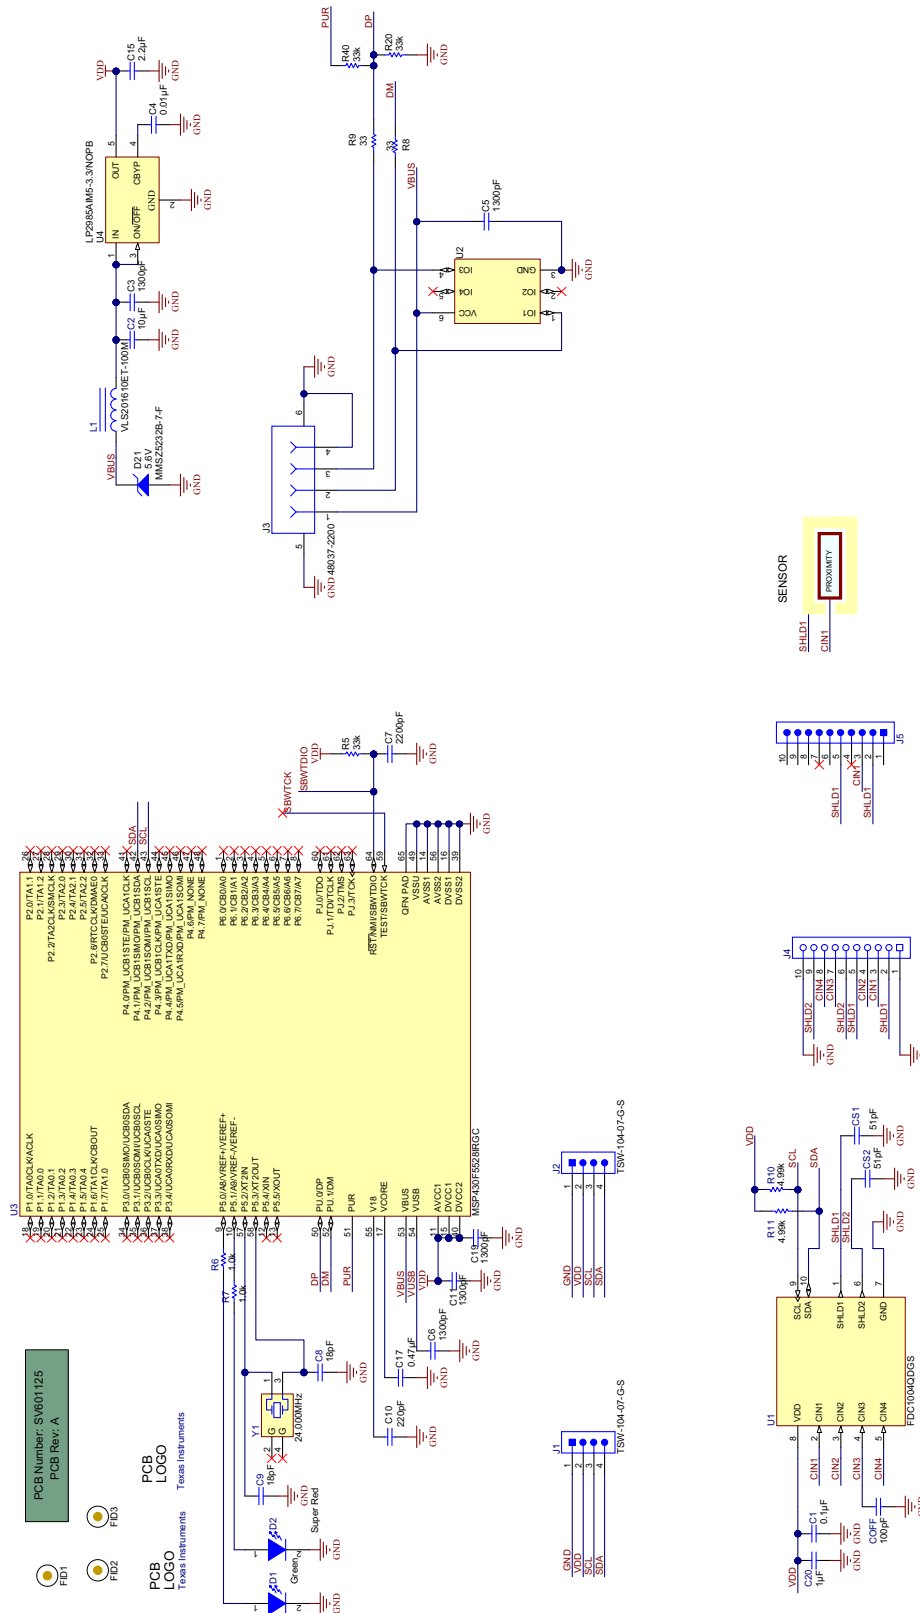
PUR
DP
R40 33k
R20 33k
GND
DM
R9 33
R8 33
VBUS
C5 1300pF
U2
IO3
IO4
VCC
GND
IO2
IO1
GND
GND
J3
48037-2200
GND
VDD
C15 2.2µF
GND
C4 0.01µF
GND
LP2985AIM5-3.3/NOPB
U4
IN
ON/OFF
OUT
CBYP
GND
GND
C3 1300pF
GND
C2 10µF
GND
L1
VLS201610ET-100M
D21 5.6V
MMSZ5232B-7-F
VBUS
GND
SENSOR
PROXIMITY
SHLD1
CIN1
J5
SHLD1
CIN1
SHLD1
J4
SHLD2
CIN4
CIN3
SHLD2
SHLD1
CIN2
CIN1
SHLD1
GND
GND
SBWTDIO
VDD
R5 33k
C7 2200pF
GND
SBWTCK
GND
SDA
SCL
U3
P2.0/TA1.1
P2.1/TA1.2
P2.2/TA2CLK/SMCLK
P2.3/TA2.0
P2.4/TA2.1
P2.5/TA2.2
P2.6/RTCCLK/DMAE0
P2.7/UCB0STE/UCA0CLK
P4.0/PM_UCB1STE/PM_UCA1CLK
P4.1/PM_UCB1SIMO/PM_UCB1SDA
P4.2/PM_UCB1SOMI/PM_UCB1SCL
P4.3/PM_UCB1CLK/PM_UCA1STE
P4.4/PM_UCA1TXD/PM_UCA1SIMO
P4.5/PM_UCA1RXD/PM_UCA1SOMI
P4.6/PM_NONE
P4.7/PM_NONE
P6.0/CB0/A0
P6.1/CB1/A1
P6.2/CB2/A2
P6.3/CB3/A3
P6.4/CB4/A4
P6.5/CB5/A5
P6.6/CB6/A6
P6.7/CB7/A7
PJ.0/TDO
PJ.1/TDI/TCLK
PJ.2/TMS
PJ.3/TCK
RST/NMI/SBWTDIO
TEST/SBWTCK
QFN PAD
VSSU
AVSS1
AVSS2
DVSS1
DVSS2
P1.0/TA0CLK/ACLK
P1.1/TA0.0
P1.2/TA0.1
P1.3/TA0.2
P1.4/TA0.3
P1.5/TA0.4
P1.6/TA1CLK/CBOUT
P1.7/TA1.0
P3.0/UCB0SIMO/UCB0SDA
P3.1/UCB0SOMI/UCB0SCL
P3.2/UCB0CLK/UCA0STE
P3.3/UCA0TXD/UCA0SIMO
P3.4/UCA0RXD/UCA0SOMI
P5.0/A8/VREF+/VEREF+
P5.1/A9/VREF-/VEREF-
P5.2/XT2IN
P5.3/XT2OUT
P5.4/XIN
P5.5/XOUT
PU.0/DP
PU.1/DM
PUR
V18
VCORE
VBUS
VUSB
AVCC1
DVCC1
DVCC2
MSP430F5528IRGC
R6 1.0k
R7 1.0k
DP
DM
PUR
VBUS
VUSB
VDD
C11
C19 1300pF
GND
GND
C8 18pF
GND
C6 1300pF
GND
C17 0.47µF
GND
C10 220pF
GND
Y1
24.000MHz
C9 18pF
GND
D2
Super Red
GND
D1
Green
GND
PCB Number: SV601125
PCB Rev: A
FID1
FID2
FID3
PCB LOGO
Texas Instruments
PCB LOGO
Texas Instruments
J2
TSW-104-07-G-S
GND
VDD
SCL
SDA
J1
TSW-104-07-G-S
GND
VDD
SCL
SDA
VDD
R10 4.99k
SCL
SDA
R11 4.99k
CS1 51pF
GND
CS2 51pF
GND
SHLD1
SHLD2
GND
U1
SCL
SDA
SHLD1
SHLD2
GND
VDD
CIN1
CIN2
CIN3
CIN4
FDC1004QDGS
CIN1
CIN2
CIN3
CIN4
C1 0.1µF
GND
COFF 100pF
VDD
C20 1µF
GND
GND